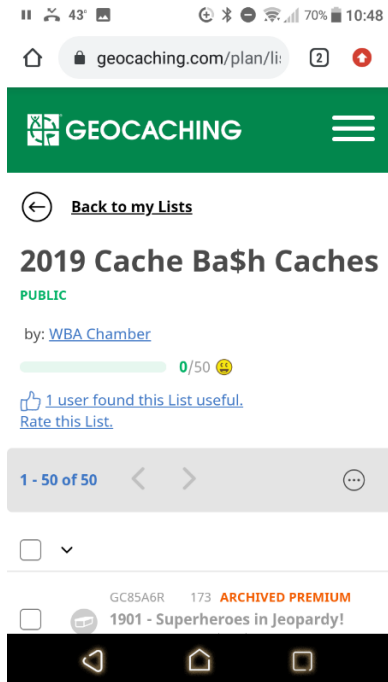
43° 70% 10:48

geocaching.com/plan/li

2

GEOCACHING

Back to my Lists

2019 Cache Ba$h Caches

PUBLIC

by: WBA Chamber

0/50

1 user found this List useful.

Rate this List.

1 - 50 of 50

GC85A6R 173 ARCHIVED PREMIUM

1901 - Superheroes in Jeopardy!